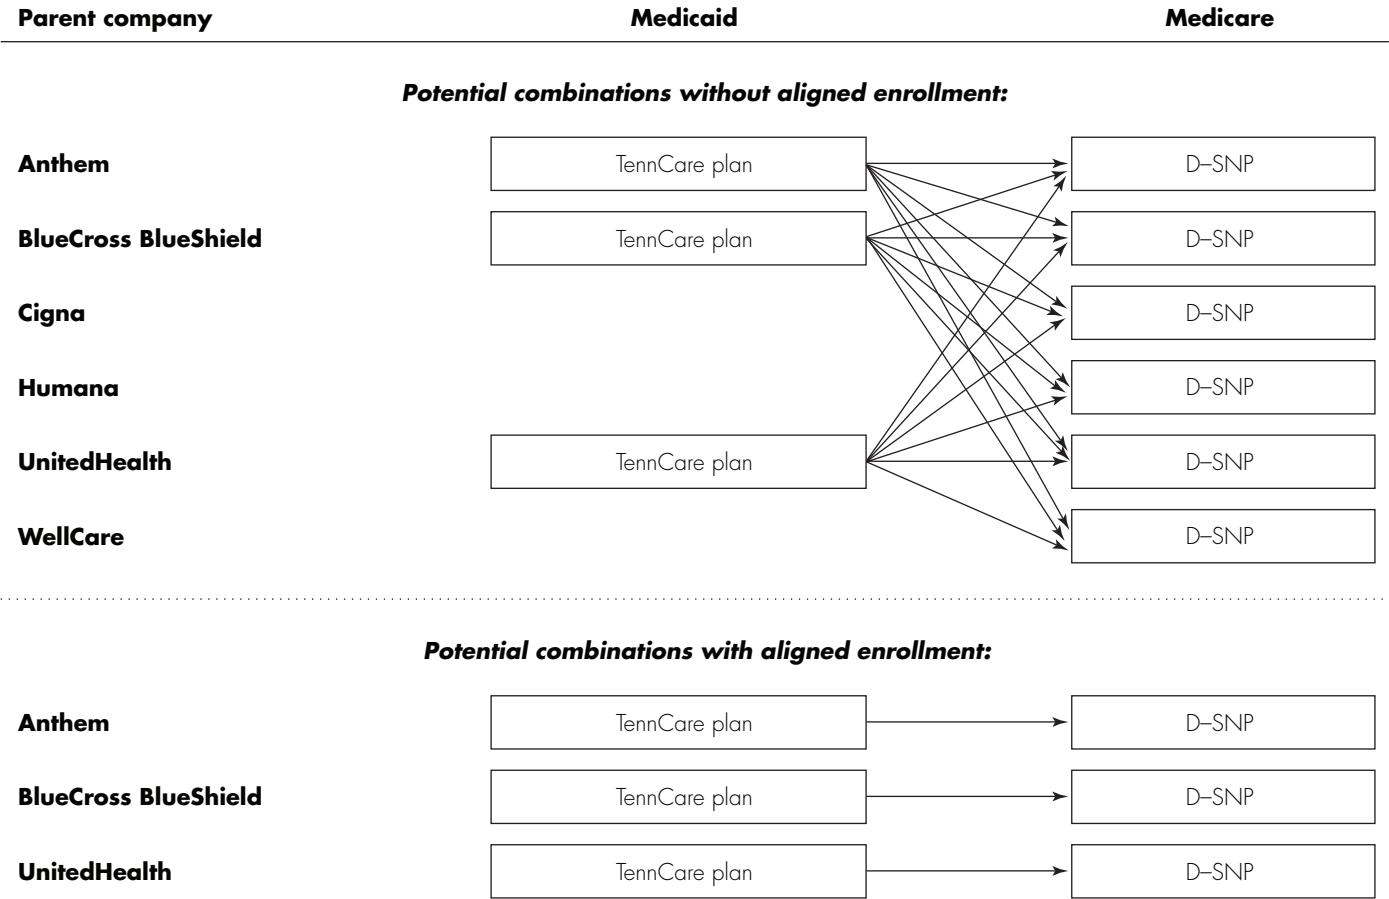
| Parent company | Medicaid | Medicare |
|---|---|---|

Potential combinations without aligned enrollment:

Anthem
TennCare plan
D–SNP

BlueCross BlueShield
TennCare plan
D–SNP

Cigna
D–SNP

Humana
D–SNP

UnitedHealth
TennCare plan
D–SNP

WellCare
D–SNP

Potential combinations with aligned enrollment:

Anthem
TennCare plan
D–SNP

BlueCross BlueShield
TennCare plan
D–SNP

UnitedHealth
TennCare plan
D–SNP